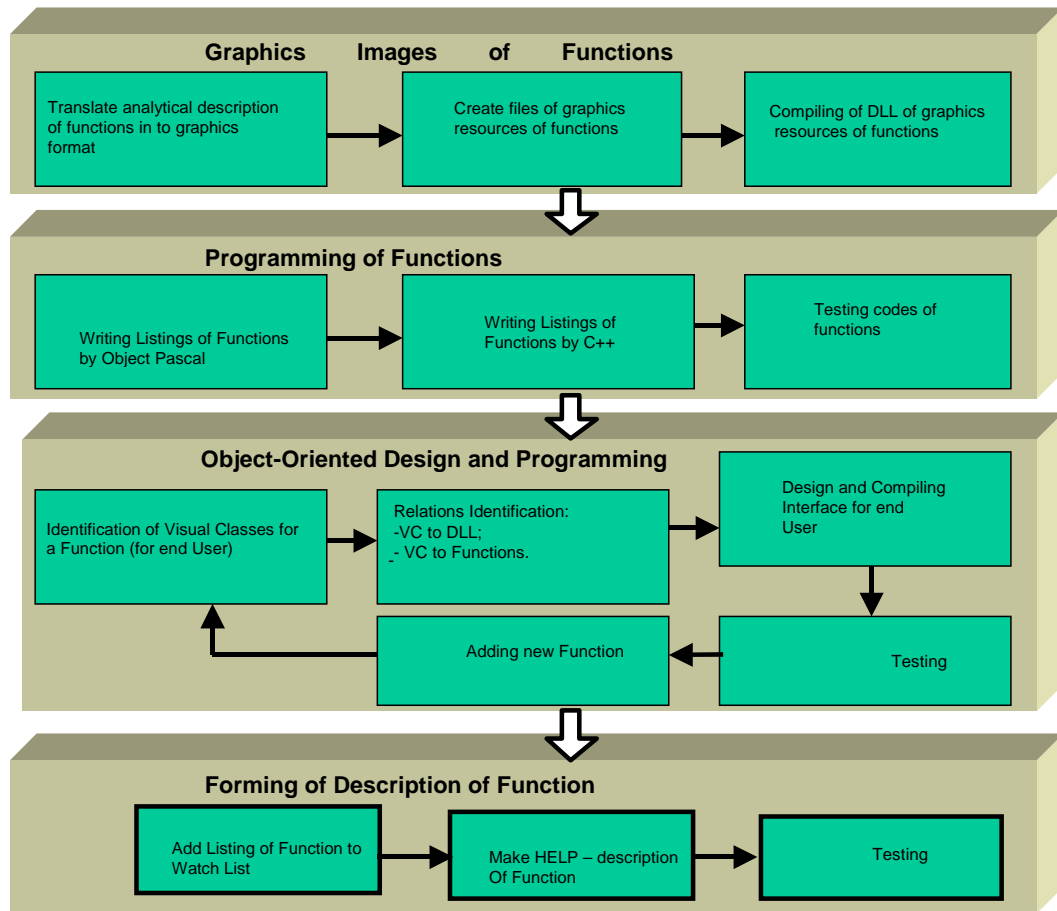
Graphics Images of Functions

Translate analytical description of functions in to graphics format

Create files of graphics resources of functions

Compiling of DLL of graphics resources of functions

Programming of Functions

Writing Listings of Functions by Object Pascal

Writing Listings of Functions by C++

Testing codes of functions

Object-Oriented Design and Programming

Identification of Visual Classes for a Function (for end User)

Relations Identification:
-VC to DLL;
- VC to Functions.

Design and Compiling Interface for end User

Testing

Adding new Function

Forming of Description of Function

Add Listing of Function to Watch List

Make HELP – description Of Function

Testing